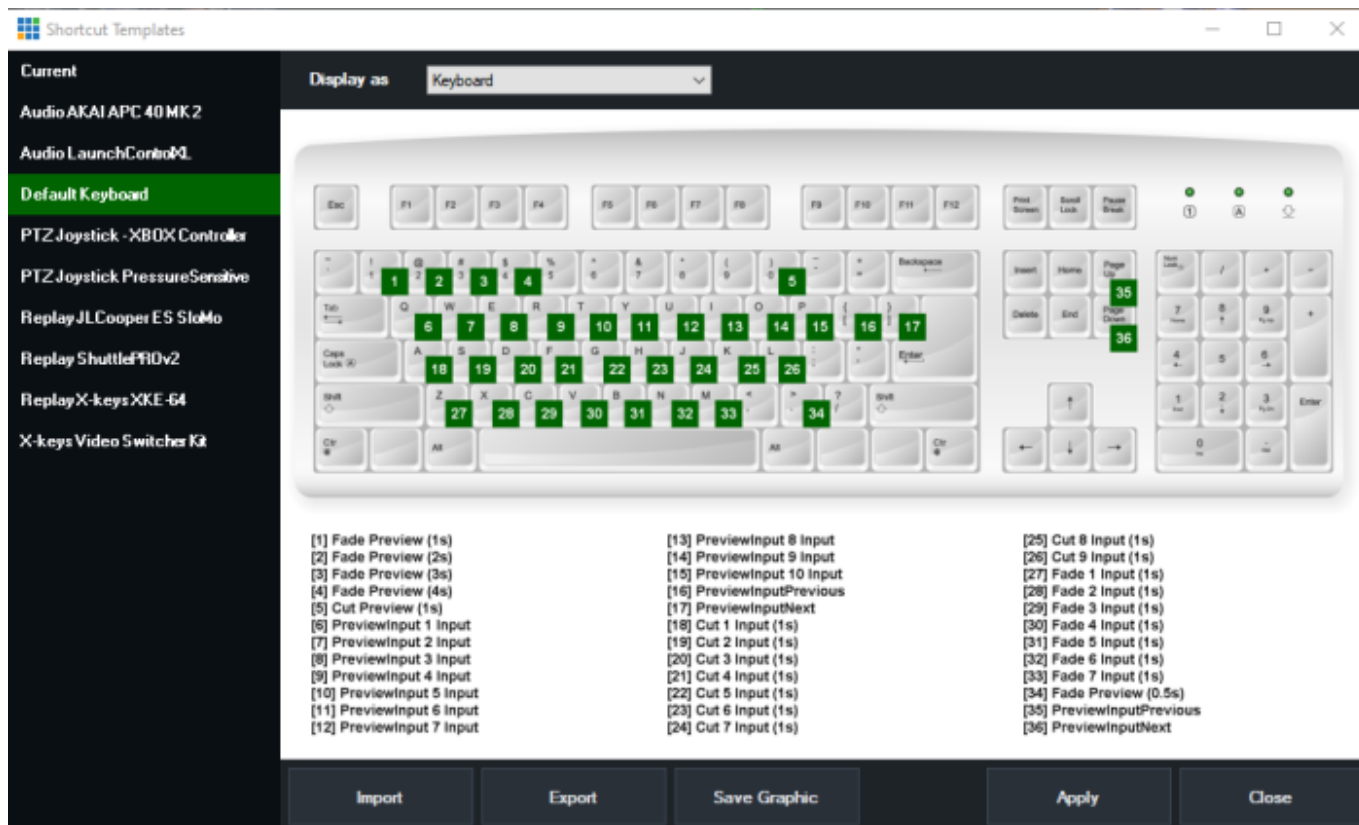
Shortcut Templates

Current
Audio AKAI APC 40 MK 2
Audio LaunchControlXL
Default Keyboard
PTZ Joystick - XBOX Controller
PTZ Joystick PressureSensitive
Replay JLCooper ES SloMo
Replay ShuttlePROv2
Replay X-keys XKE-64
X-keys Video Switcher Kit

Display as Keyboard

Esc F1 F2 F3 F4 F5 F6 F7 F8 F9 F10 F11 F12 Print Screen Scroll Lock Pause Break

1 2 3 4 5 Backspace Insert Home Page Up Num Lock / * -
Tab Q W E R T Y U I O P Delete End Page Down 7 8 9 +
6 7 8 9 10 11 12 13 14 15 16 17 35 36
Caps Lock A S D F G H J K L Enter 4 5 6
18 19 20 21 22 23 24 25 26
Shift Z X C V B N M Shift 1 2 3 Enter
27 28 29 30 31 32 33 34
Ctrl Alt Alt Ctrl 0

[1] Fade Preview (1s)
[2] Fade Preview (2s)
[3] Fade Preview (3s)
[4] Fade Preview (4s)
[5] Cut Preview (1s)
[6] PreviewInput 1 Input
[7] PreviewInput 2 Input
[8] PreviewInput 3 Input
[9] PreviewInput 4 Input
[10] PreviewInput 5 Input
[11] PreviewInput 6 Input
[12] PreviewInput 7 Input

[13] PreviewInput 8 Input
[14] PreviewInput 9 Input
[15] PreviewInput 10 Input
[16] PreviewInputPrevious
[17] PreviewInputNext
[18] Cut 1 Input (1s)
[19] Cut 2 Input (1s)
[20] Cut 3 Input (1s)
[21] Cut 4 Input (1s)
[22] Cut 5 Input (1s)
[23] Cut 6 Input (1s)
[24] Cut 7 Input (1s)

[25] Cut 8 Input (1s)
[26] Cut 9 Input (1s)
[27] Fade 1 Input (1s)
[28] Fade 2 Input (1s)
[29] Fade 3 Input (1s)
[30] Fade 4 Input (1s)
[31] Fade 5 Input (1s)
[32] Fade 6 Input (1s)
[33] Fade 7 Input (1s)
[34] Fade Preview (0.5s)
[35] PreviewInputPrevious
[36] PreviewInputNext

Import Export Save Graphic Apply Close